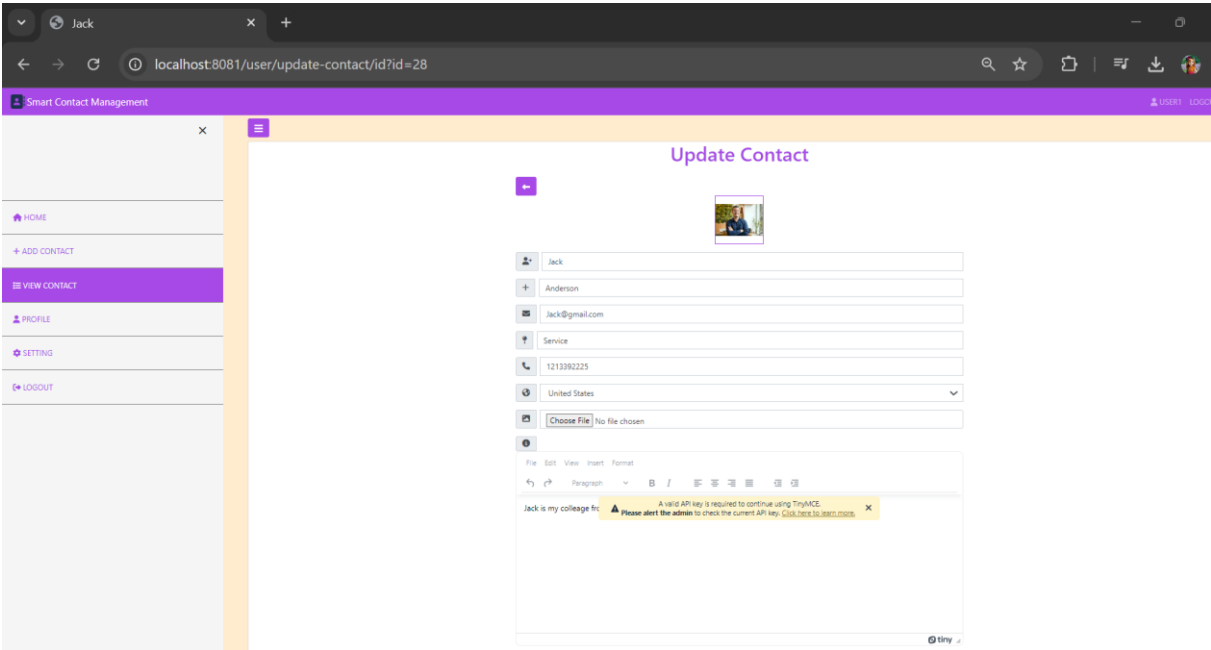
Jack

localhost:8081/user/update-contact/id?id=28

Smart Contact Management

USER1 LOGO

HOME
+ ADD CONTACT
VIEW CONTACT
PROFILE
SETTING
LOGOUT

Update Contact

Jack
Anderson
Jack@gmail.com
Service
1213392225
United States
Choose File No file chosen

File Edit View Insert Format
Paragraph B I

Jack is my colleage fro

A valid API key is required to continue using TinyMCE.
Please alert the admin to check the current API key. Click here to learn more.

tiny